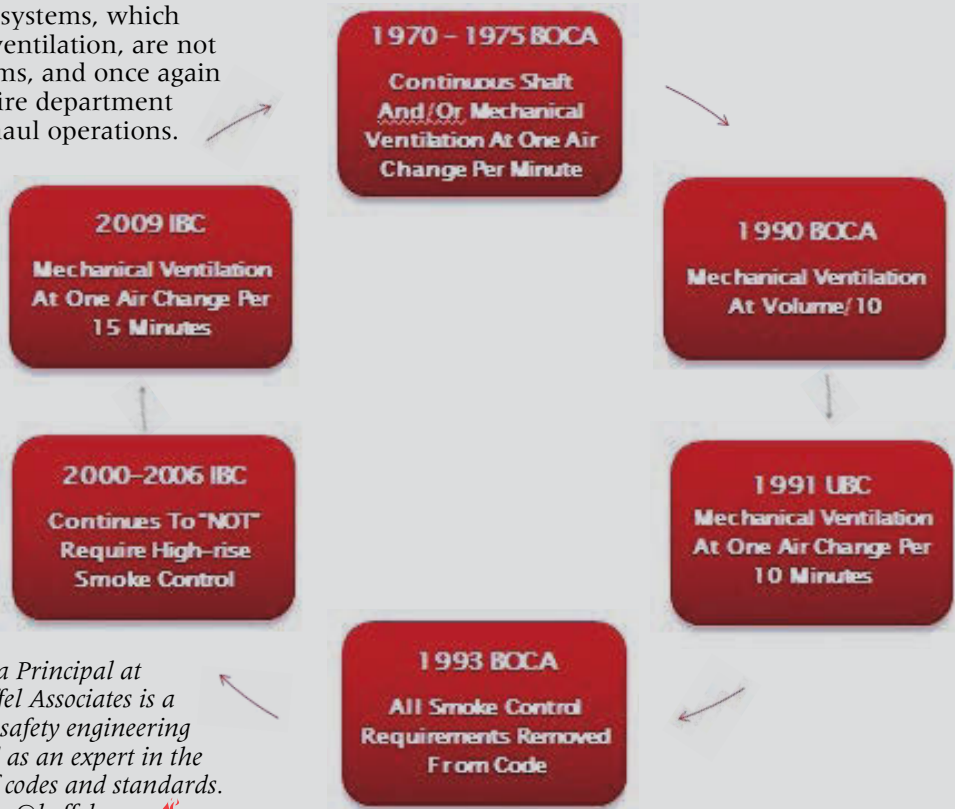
systems, which ventilation, are not ms, and once again ire department aul operations.

1970 – 1975 BOCA
Continuous Shaft And/Or Mechanical Ventilation At One Air Change Per Minute

1990 BOCA
Mechanical Ventilation At Volume/10

1991 UBC
Mechanical Ventilation At One Air Change Per 10 Minutes

1993 BOCA
All Smoke Control Requirements Removed From Code

2000–2006 IBC
Continues To "NOT" Require High-rise Smoke Control

2009 IBC
Mechanical Ventilation At One Air Change Per 15 Minutes

a Principal at fel Associates is a safety engineering as an expert in the f codes and standards. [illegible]